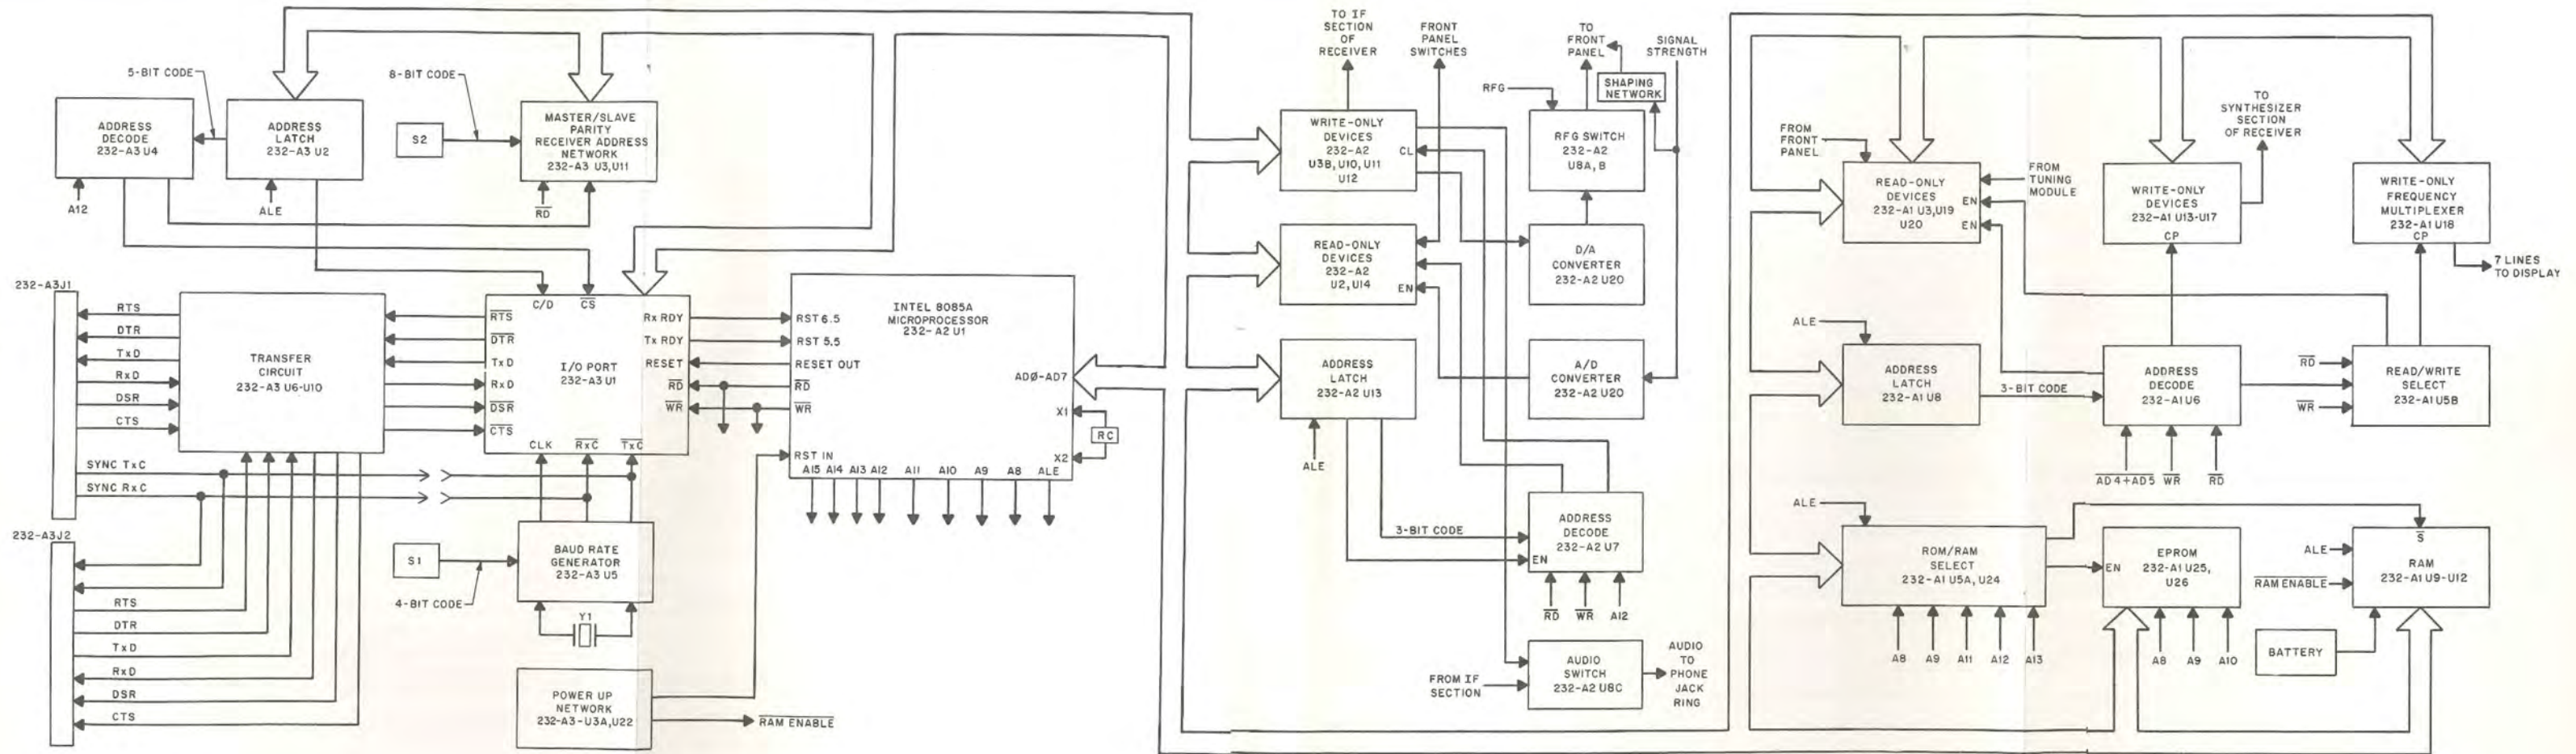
5-BIT CODE

ADDRESS DECODE 232-A3 U4

A12

ADDRESS LATCH 232-A3 U2

ALE

8-BIT CODE

S2

MASTER/SLAVE PARITY RECEIVER ADDRESS NETWORK 232-A3 U3,U11

$\overline{RD}$

232-A3J1

RTS

DTR

TxD

RxD

DSR

CTS

SYNC TxC

SYNC RxC

232-A3J2

RTS

DTR

TxD

RxD

DSR

CTS

TRANSFER CIRCUIT 232-A3 U6-U10

C/D $\overline{CS}$

$\overline{RTS}$

$\overline{DTR}$

TxD

RxD

$\overline{DSR}$

$\overline{CTS}$

I/O PORT 232-A3 U1

Rx RDY

Tx RDY

RESET

$\overline{RD}$

$\overline{WR}$

CLK $\overline{RxC}$ $\overline{TxC}$

S1

4-BIT CODE

BAUD RATE GENERATOR 232-A3 U5

Y1

POWER UP NETWORK 232-A3-U3A,U22

$\overline{RAM\ ENABLE}$

INTEL 8085A MICROPROCESSOR 232-A2 U1

RST 6.5

RST 5.5

RESET OUT

$\overline{RD}$

$\overline{WR}$

RST IN

AD∅-AD7

X1

RC

X2

A15 A14 A13 A12 A11 A10 A9 A8 ALE

TO IF SECTION OF RECEIVER

FRONT PANEL SWITCHES

TO FRONT PANEL

SIGNAL STRENGTH

SHAPING NETWORK

RFG

WRITE-ONLY DEVICES 232-A2 U3B, U10, U11 U12

CL

RFG SWITCH 232-A2 U8A, B

READ-ONLY DEVICES 232-A2 U2, U14

EN

D/A CONVERTER 232-A2 U20

ADDRESS LATCH 232-A2 U13

ALE

A/D CONVERTER 232-A2 U20

3-BIT CODE

ADDRESS DECODE 232-A2 U7

EN

$\overline{RD}$ $\overline{WR}$ A12

FROM IF SECTION

AUDIO SWITCH 232-A2 U8C

AUDIO TO PHONE JACK RING

FROM FRONT PANEL

READ-ONLY DEVICES 232-A1 U3,U19 U20

EN

EN

FROM TUNING MODULE

TO SYNTHESIZER SECTION OF RECEIVER

WRITE-ONLY DEVICES 232-A1 U13-U17

CP

WRITE-ONLY FREQUENCY MULTIPLEXER 232-A1 U18

CP

7 LINES TO DISPLAY

ALE

ADDRESS LATCH 232-A1 U8

3-BIT CODE

ADDRESS DECODE 232-A1 U6

$\overline{AD4+AD5}$ $\overline{WR}$ $\overline{RD}$

$\overline{RD}$

$\overline{WR}$

READ/WRITE SELECT 232-A1 U5B

ALE

ROM/RAM SELECT 232-A1 U5A, U24

A8 A9 A11 A12 A13

EN

EPROM 232-A1 U25, U26

A8 A9 A10

$\overline{S}$

ALE

$\overline{RAM\ ENABLE}$

RAM 232-A1 U9-U12

BATTERY